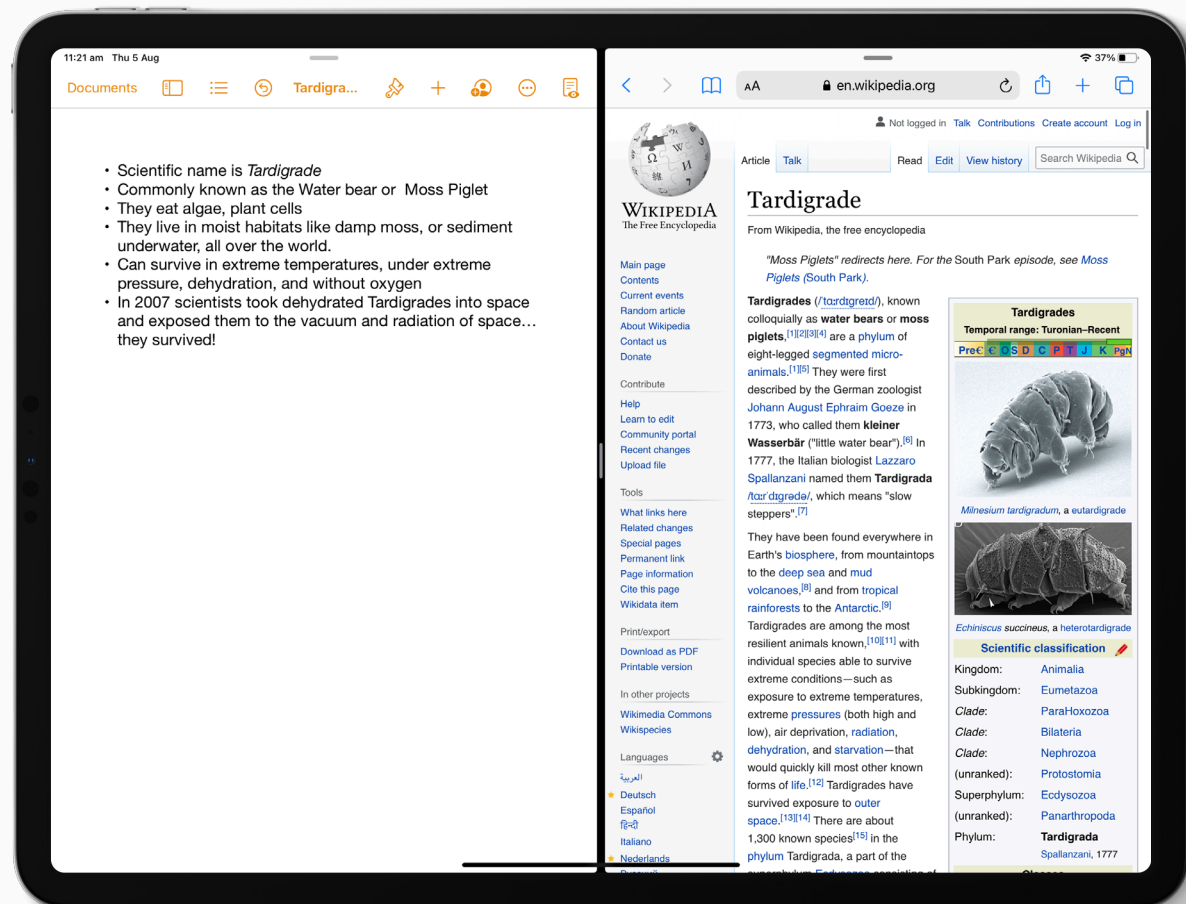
11:21 am Thu 5 Aug

Documents Tardigra...

- Scientific name is *Tardigrade*
- Commonly known as the Water bear or Moss Piglet
- They eat algae, plant cells
- They live in moist habitats like damp moss, or sediment underwater, all over the world.
- Can survive in extreme temperatures, under extreme pressure, dehydration, and without oxygen
- In 2007 scientists took dehydrated Tardigrades into space and exposed them to the vacuum and radiation of space… they survived!

37%

AA en.wikipedia.org

Not logged in Talk Contributions Create account Log in

Article Talk Read Edit View history Search Wikipedia

WIKIPEDIA
The Free Encyclopedia

Main page
Contents
Current events
Random article
About Wikipedia
Contact us
Donate

Contribute
Help
Learn to edit
Community portal
Recent changes
Upload file

Tools
What links here
Related changes
Special pages
Permanent link
Page information
Cite this page
Wikidata item

Print/export
Download as PDF
Printable version

In other projects
Wikimedia Commons
Wikispecies

Languages
العربية
Deutsch
Español
हिन्दी
Italiano
Nederlands

Tardigrade

From Wikipedia, the free encyclopedia

"Moss Piglets" redirects here. For the South Park episode, see Moss Piglets (South Park).

**Tardigrades** (/ˈtɑːrdɪɡreɪd/), known colloquially as **water bears** or **moss piglets**,[1][2][3][4] are a phylum of eight-legged segmented micro-animals.[1][5] They were first described by the German zoologist Johann August Ephraim Goeze in 1773, who called them **kleiner Wasserbär** ("little water bear").[6] In 1777, the Italian biologist Lazzaro Spallanzani named them **Tardigrada** /tɑːrˈdɪɡrədə/, which means "slow steppers".[7]

They have been found everywhere in Earth's biosphere, from mountaintops to the deep sea and mud volcanoes,[8] and from tropical rainforests to the Antarctic.[9] Tardigrades are among the most resilient animals known,[10][11] with individual species able to survive extreme conditions—such as exposure to extreme temperatures, extreme pressures (both high and low), air deprivation, radiation, dehydration, and starvation—that would quickly kill most other known forms of life.[12] Tardigrades have survived exposure to outer space.[13][14] There are about 1,300 known species[15] in the phylum Tardigrada, a part of the

Tardigrades
Temporal range: Turonian–Recent
PreЄ Є O S D C P T J K PgN

*Milnesium tardigradum*, a eutardigrade

*Echiniscus succineus*, a heterotardigrade

Scientific classification

| | |
|---|---|
| Kingdom: | Animalia |
| Subkingdom: | Eumetazoa |
| *Clade*: | ParaHoxozoa |
| *Clade*: | Bilateria |
| *Clade*: | Nephrozoa |
| (unranked): | Protostomia |
| Superphylum: | Ecdysozoa |
| (unranked): | Panarthropoda |
| Phylum: | **Tardigrada** Spallanzani, 1777 |